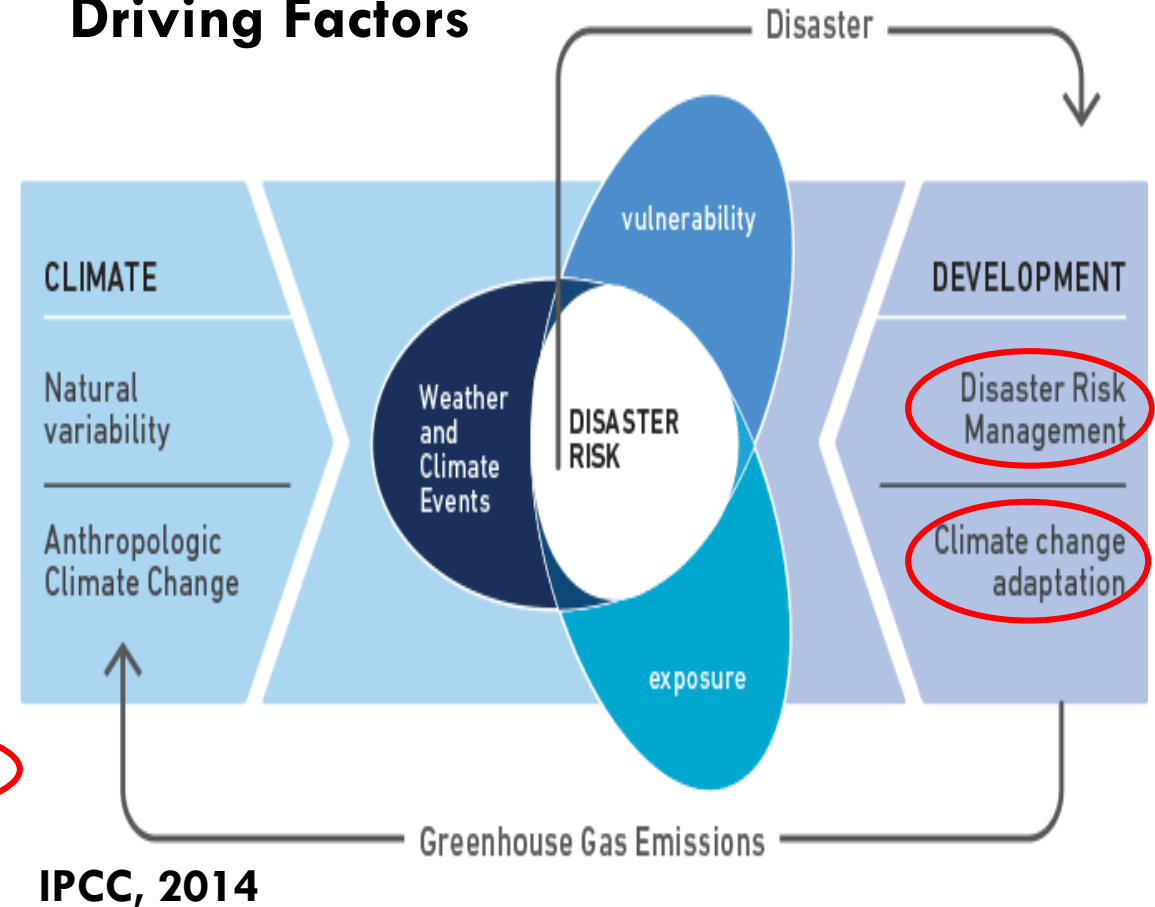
Driving Factors

Disaster

CLIMATE

Natural variability

Anthropologic Climate Change

vulnerability

Weather and Climate Events

DISASTER RISK

exposure

DEVELOPMENT

Disaster Risk Management

Climate change adaptation

Greenhouse Gas Emissions

IPCC, 2014